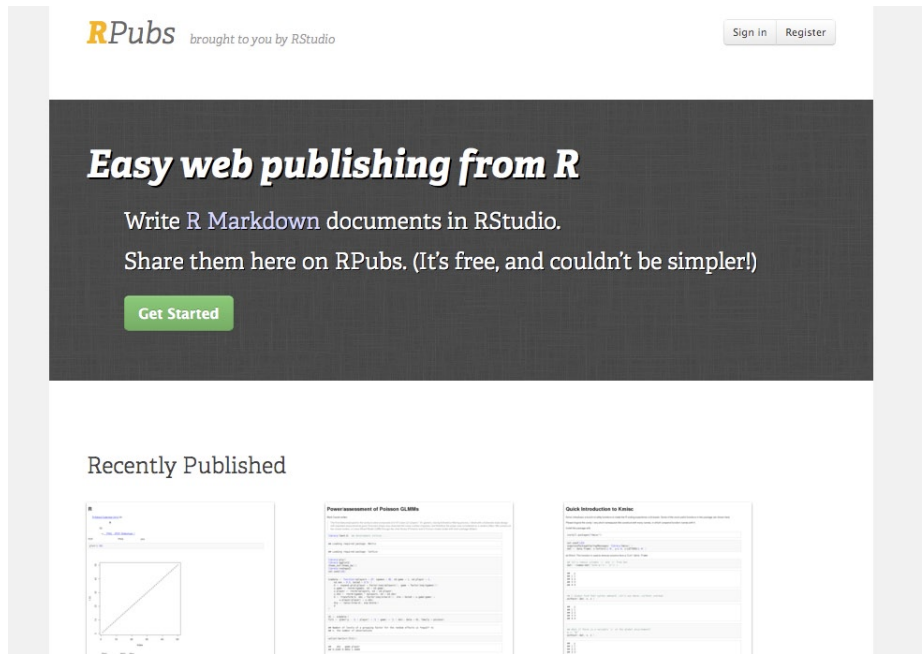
RPubs brought to you by RStudio

Sign in Register

Easy web publishing from R

Write R Markdown documents in RStudio.

Share them here on RPubs. (It's free, and couldn't be simpler!)

Get Started

Recently Published

R

Power/assessment of Poisson GLMMs

Quick Introduction to Knitr

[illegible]